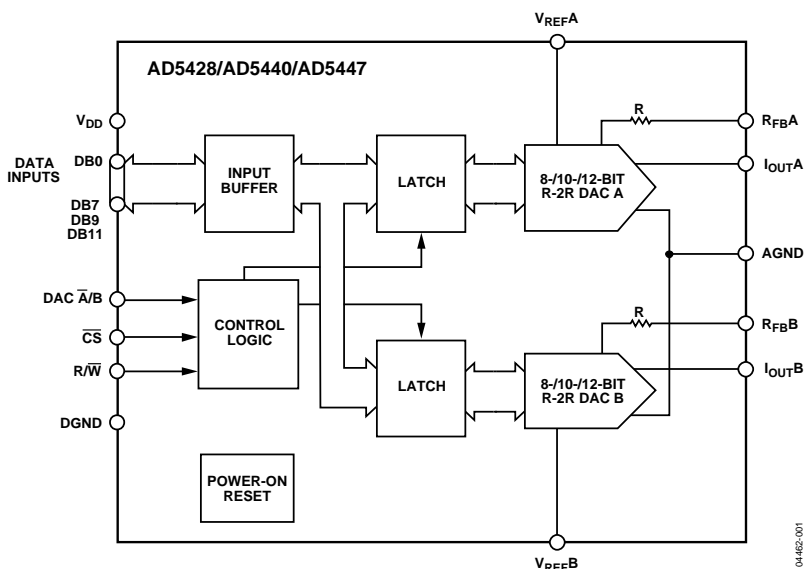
$V_{REF}A$

AD5428/AD5440/AD5447

$V_{DD}$

DATA INPUTS

DB0

DB7
DB9
DB11

INPUT BUFFER

LATCH

8-/10-/12-BIT R-2R DAC A

R

$R_{FB}A$

$I_{OUT}A$

AGND

DAC $\overline{A}$/B

$\overline{CS}$

R/$\overline{W}$

CONTROL LOGIC

LATCH

8-/10-/12-BIT R-2R DAC B

R

$R_{FB}B$

$I_{OUT}B$

DGND

POWER-ON RESET

$V_{REF}B$

04462-001